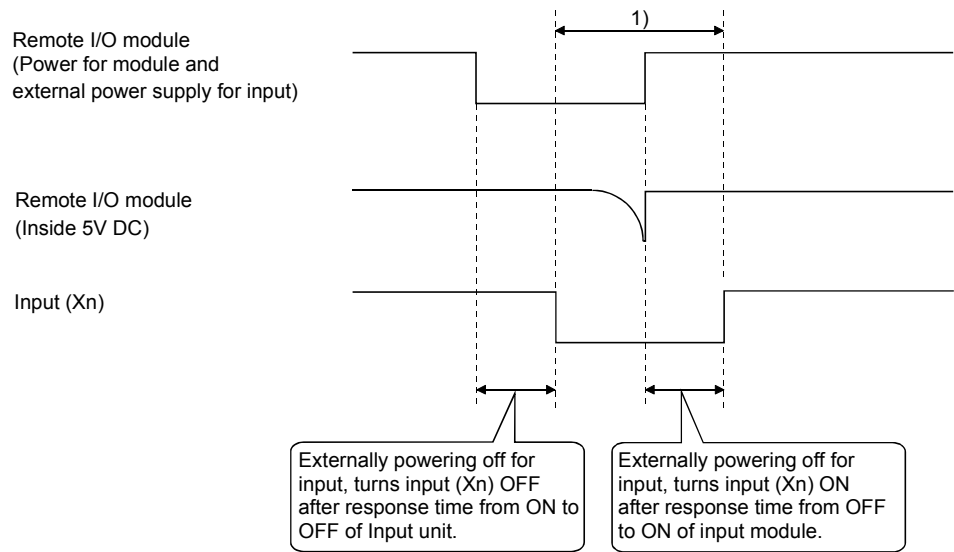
1)

Remote I/O module (Power for module and external power supply for input)

Remote I/O module (Inside 5V DC)

Input (Xn)

Externally powering off for input, turns input (Xn) OFF after response time from ON to OFF of Input unit.

Externally powering off for input, turns input (Xn) ON after response time from OFF to ON of input module.